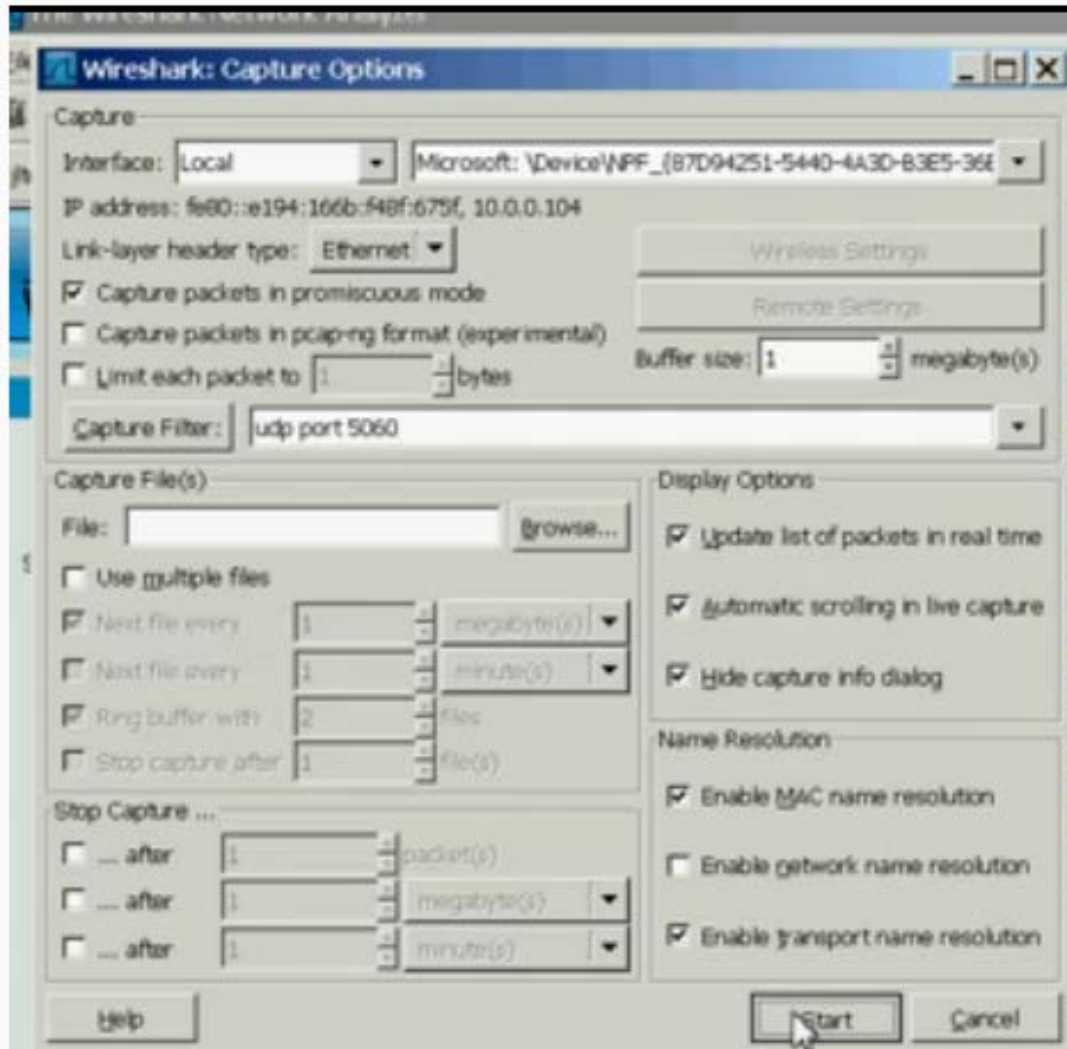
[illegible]

Wireshark: Capture Options

Capture

Interface: Local

Microsoft: \Device\NPF_{87D94251-5440-4A3D-B3E5-36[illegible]

IP address: fe80::e194:166b:f48f:675f, 10.0.0.104

Link-layer header type: Ethernet

Wireless Settings

Capture packets in promiscuous mode

Remote Settings

Capture packets in pcap-ng format (experimental)

Buffer size: 1 megabyte(s)

Limit each packet to 1 bytes

Capture Filter: udp port 5060

Capture File(s)

File:

Browse...

Use multiple files

Next file every 1 megabyte(s)

Next file every 1 minute(s)

Ring buffer with 2 files

Stop capture after 1 file(s)

Display Options

Update list of packets in real time

Automatic scrolling in live capture

Hide capture info dialog

Name Resolution

Enable MAC name resolution

Enable network name resolution

Enable transport name resolution

Stop Capture ...

... after 1 packet(s)

... after 1 megabyte(s)

... after 1 minute(s)

Help

Start

Cancel